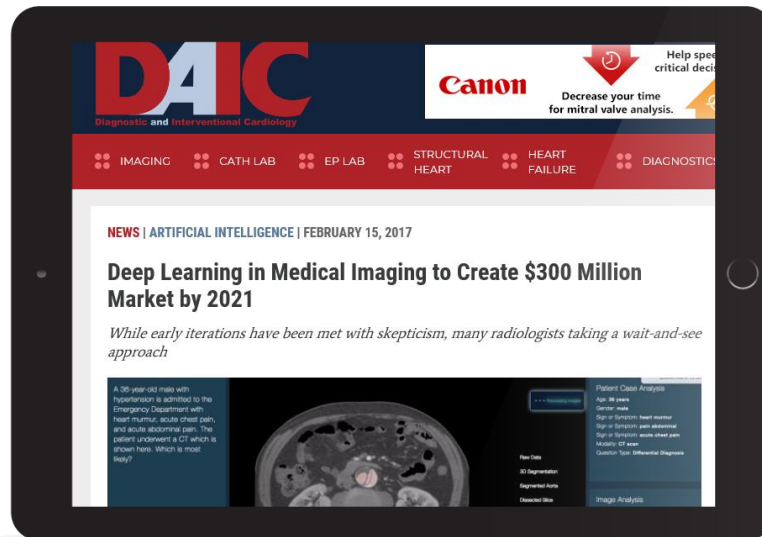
DAIC
Diagnostic and Interventional Cardiology

Canon
Decrease your time for mitral valve analysis.
Help spee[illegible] critical deci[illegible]

IMAGING CATH LAB EP LAB STRUCTURAL HEART HEART FAILURE DIAGNOSTICS

NEWS | ARTIFICIAL INTELLIGENCE | FEBRUARY 15, 2017

Deep Learning in Medical Imaging to Create $300 Million Market by 2021

While early iterations have been met with skepticism, many radiologists taking a wait-and-see approach

A 36-year-old male with hypertension is admitted to the Emergency Department with heart murmur, acute chest pain, and acute abdominal pain. The patient underwent a CT which is shown here. Which is most likely?

Patient Case Analysis
Age: 36 years
Gender: male
Sign or Symptom: heart murmur
Sign or Symptom: pain abdominal
Sign or Symptom: acute chest pain
Modality: CT scan
Question Type: Differential Diagnosis

Raw Data
3D Segmentation
Segmented Aorta
Dissected Slice

Image Analysis